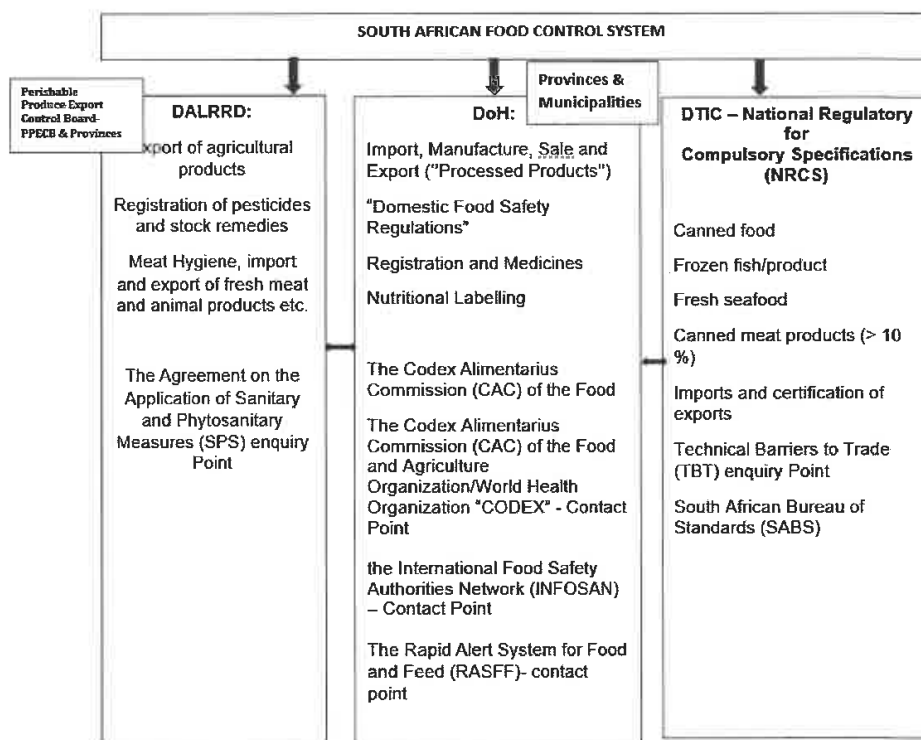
SOUTH AFRICAN FOOD CONTROL SYSTEM

Perishable Produce Export Control Board-PPECB & Provinces

DALRRD:

Export of agricultural products

Registration of pesticides and stock remedies

Meat Hygiene, import and export of fresh meat and animal products etc.

The Agreement on the Application of Sanitary and Phytosanitary Measures (SPS) enquiry Point

Provinces & Municipalities

DoH:

Import, Manufacture, Sale and Export ("Processed Products")

"Domestic Food Safety Regulations"

Registration and Medicines

Nutritional Labelling

The Codex Alimentarius Commission (CAC) of the Food

The Codex Alimentarius Commission (CAC) of the Food and Agriculture Organization/World Health Organization "CODEX" - Contact Point

the International Food Safety Authorities Network (INFOSAN) – Contact Point

The Rapid Alert System for Food and Feed (RASFF)- contact point

DTIC – National Regulatory for Compulsory Specifications (NRCS)

Canned food

Frozen fish/product

Fresh seafood

Canned meat products (> 10 %)

Imports and certification of exports

Technical Barriers to Trade (TBT) enquiry Point

South African Bureau of Standards (SABS)